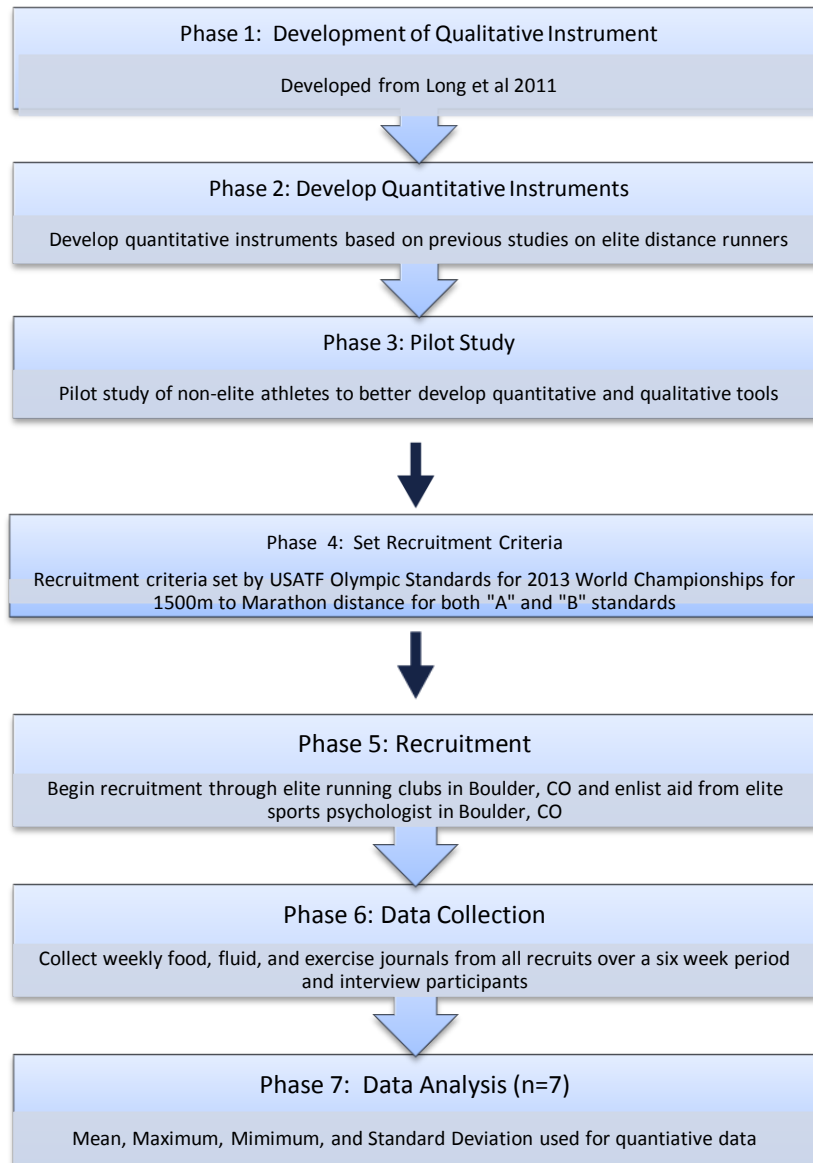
Phase 1: Development of Qualitative Instrument

Developed from Long et al 2011

Phase 2: Develop Quantitative Instruments

Develop quantitative instruments based on previous studies on elite distance runners

Phase 3: Pilot Study

Pilot study of non-elite athletes to better develop quantitative and qualitative tools

Phase 4: Set Recruitment Criteria

Recruitment criteria set by USATF Olympic Standards for 2013 World Championships for 1500m to Marathon distance for both "A" and "B" standards

Phase 5: Recruitment

Begin recruitment through elite running clubs in Boulder, CO and enlist aid from elite sports psychologist in Boulder, CO

Phase 6: Data Collection

Collect weekly food, fluid, and exercise journals from all recruits over a six week period and interview participants

Phase 7: Data Analysis (n=7)

Mean, Maximum, Mimimum, and Standard Deviation used for quantiative data